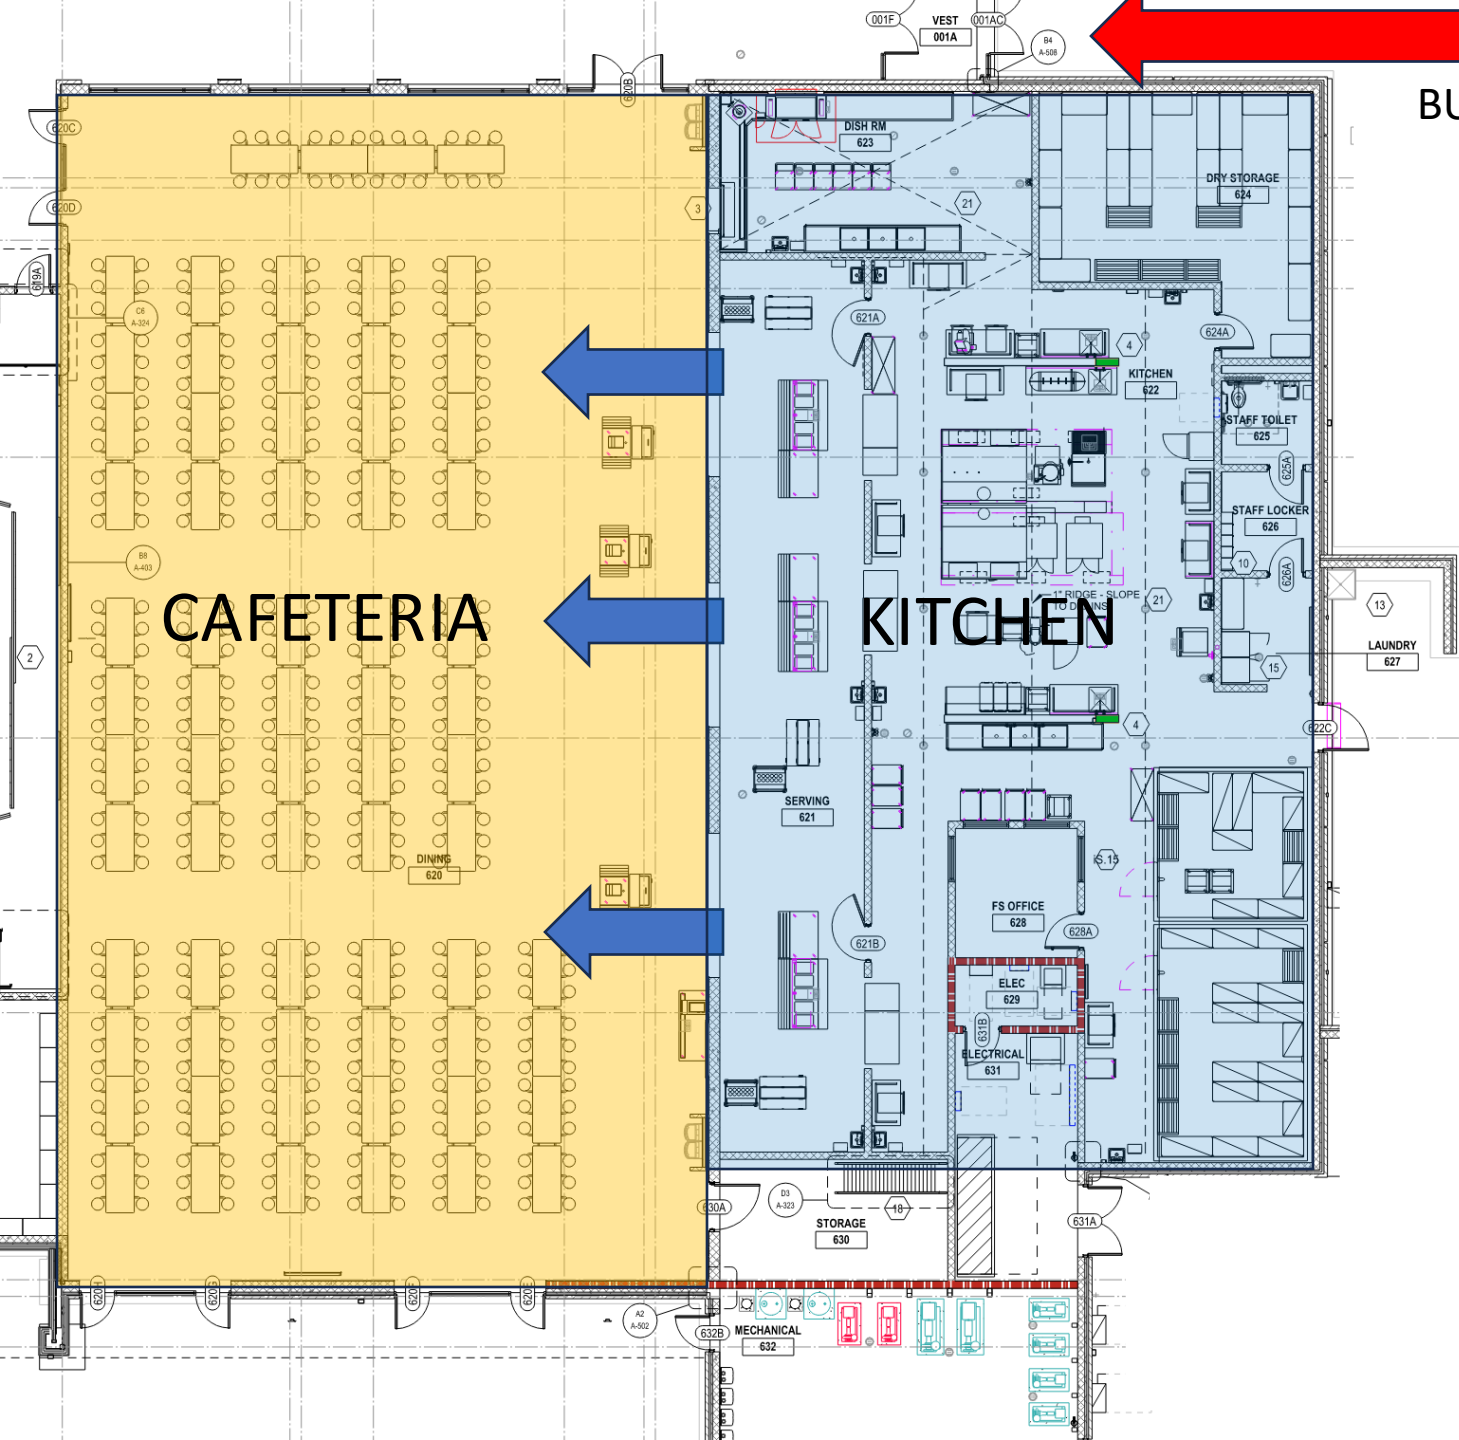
001F
VEST
001A
001AC
B4
A-508
BU

620C
620B
620D
3
619A
C6
A-324
B8
A-403
2
CAFETERIA
DINING
620

DISH RM
623
21
DRY STORAGE
624
621A
4
624A
KITCHEN
622
STAFF TOILET
625
625A
STAFF LOCKER
626
10
626A
1" RIDGE - SLOPE TO DRAINS
21
KITCHEN
13
LAUNDRY
627
15
4
622C
SERVING
621
S.15
FS OFFICE
628
628A
621B
ELEC
629
631B
ELECTRICAL
631

630A
D3
A-323
18
STORAGE
630
631A
620H
620G
620F
620E
A2
A-502
632B
MECHANICAL
632